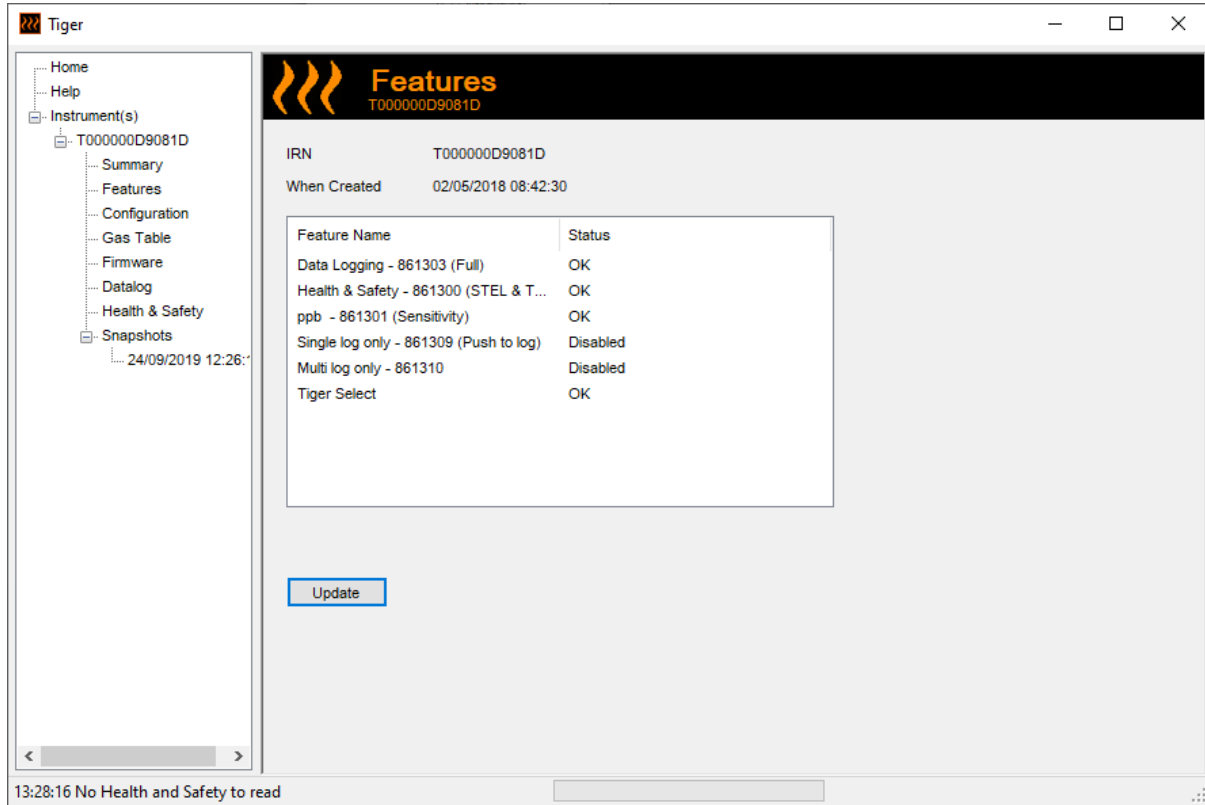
Tiger

Home
Help
Instrument(s)
T000000D9081D
Summary
Features
Configuration
Gas Table
Firmware
Datalog
Health & Safety
Snapshots
24/09/2019 12:26:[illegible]

Features
T000000D9081D

IRN T000000D9081D
When Created 02/05/2018 08:42:30

| Feature Name | Status |
|---|---|
| Data Logging - 861303 (Full) | OK |
| Health & Safety - 861300 (STEL & T... | OK |
| ppb - 861301 (Sensitivity) | OK |
| Single log only - 861309 (Push to log) | Disabled |
| Multi log only - 861310 | Disabled |
| Tiger Select | OK |

Update

13:28:16 No Health and Safety to read